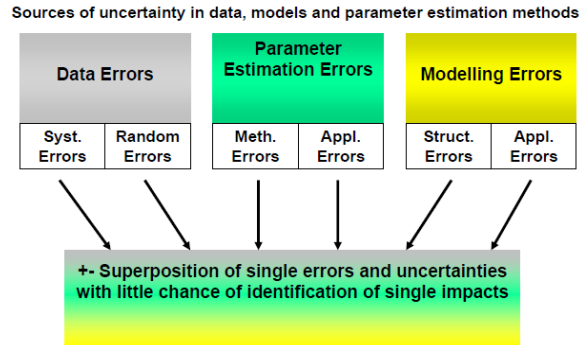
Sources of uncertainty in data, models and parameter estimation methods

Data Errors

Syst. Errors

Random Errors

Parameter Estimation Errors

Meth. Errors

Appl. Errors

Modelling Errors

Struct. Errors

Appl. Errors

+- Superposition of single errors and uncertainties with little chance of identification of single impacts